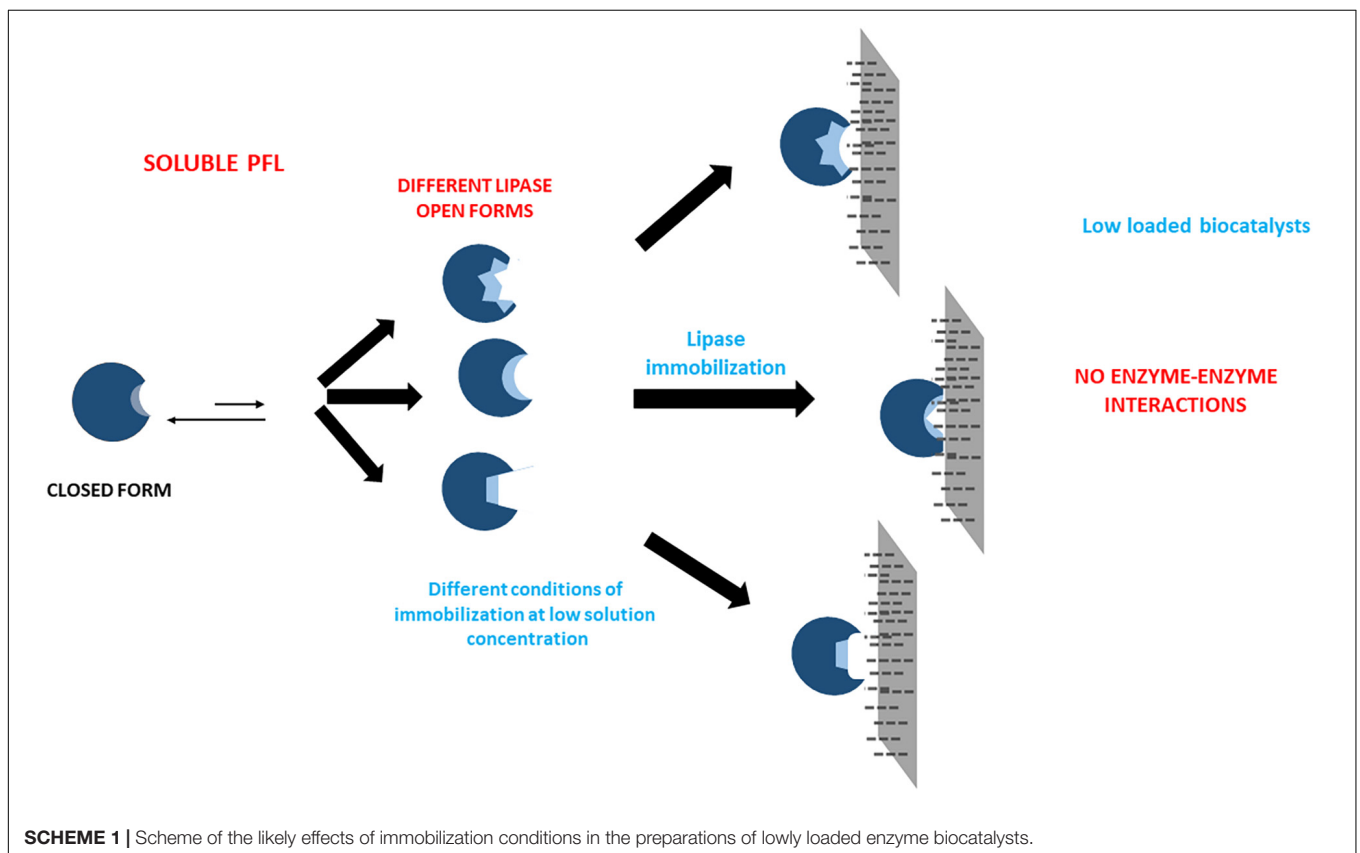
SOLUBLE PFL

DIFFERENT LIPASE OPEN FORMS

Low loaded biocatalysts

Lipase immobilization

NO ENZYME-ENZYME INTERACTIONS

CLOSED FORM

Different conditions of immobilization at low solution concentration

SCHEME 1 | Scheme of the likely effects of immobilization conditions in the preparations of lowly loaded enzyme biocatalysts.